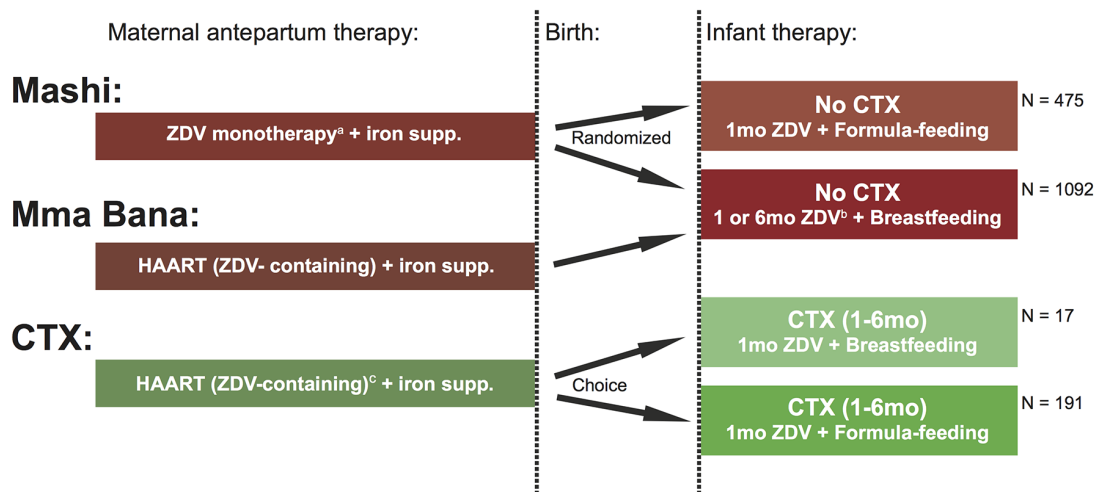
Maternal antepartum therapy:

Birth:

Infant therapy:

Mashi:

ZDV monotherapy$^{a}$ + iron supp.

Randomized

No CTX
1mo ZDV + Formula-feeding

N = 475

No CTX
1 or 6mo ZDV$^{b}$ + Breastfeeding

N = 1092

Mma Bana:

HAART (ZDV- containing) + iron supp.

CTX:

HAART (ZDV-containing)$^{c}$ + iron supp.

Choice

CTX (1-6mo)
1mo ZDV + Breastfeeding

N = 17

CTX (1-6mo)
1mo ZDV + Formula-feeding

N = 191